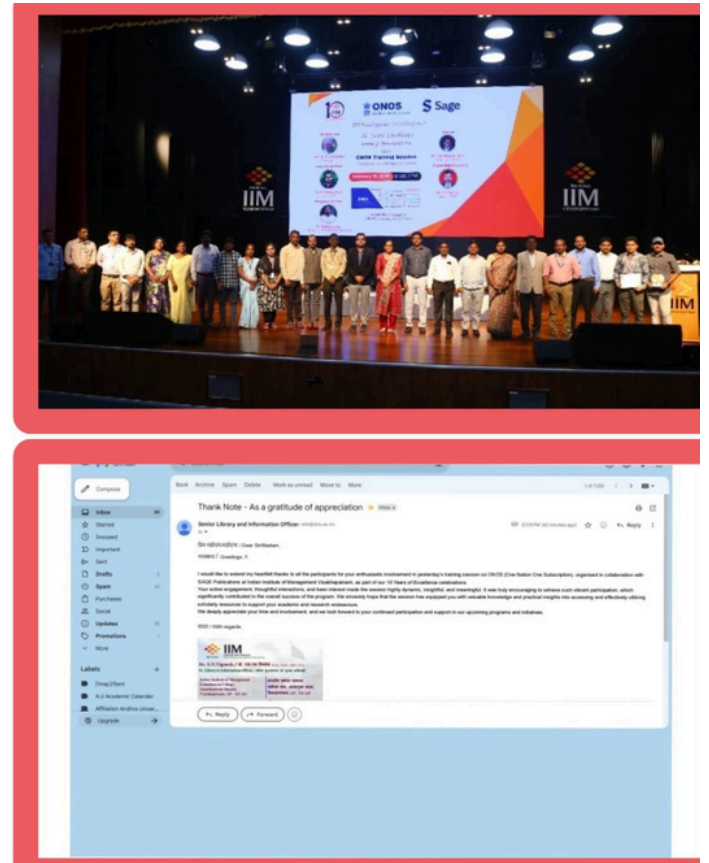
ONOS

Sage

CMIE Training Session

IIM

IIM

IIM

Compose

Inbox

Starred

Snoozed

Important

Sent

Drafts

Spam

Purchases

Social

Updates

Promotions

More

Labels

A.U Academic Calendar

Affiliation Andhra Univer...

Upgrade

Back Archive Spam Delete Mark as unread Move to More

1 of 1200

Thank Note - As a gratitude of appreciation

Senior Library and Information Officer

Reply

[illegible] / Dear Sir/Madam,

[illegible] / Greetings..!!

I would like to extend my heartfelt thanks to all the participants for your enthusiastic involvement in yesterday's training session on ONOS (One Nation One Subscription), organized in collaboration with SAGE Publications at Indian Institute of Management Visakhapatnam, as part of our 10 Years of Excellence celebrations.

Your active engagement, thoughtful interactions, and keen interest made the session highly dynamic, insightful, and meaningful. It was truly encouraging to witness such vibrant participation, which significantly contributed to the overall success of the program. We sincerely hope that the session has equipped you with valuable knowledge and practical insights into accessing and effectively utilizing scholarly resources to support your academic and research endeavours.

We deeply appreciate your time and involvement, and we look forward to your continued participation and support in our upcoming programs and initiatives.

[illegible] / With regards,

IIM

Dr. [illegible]

Reply

Forward